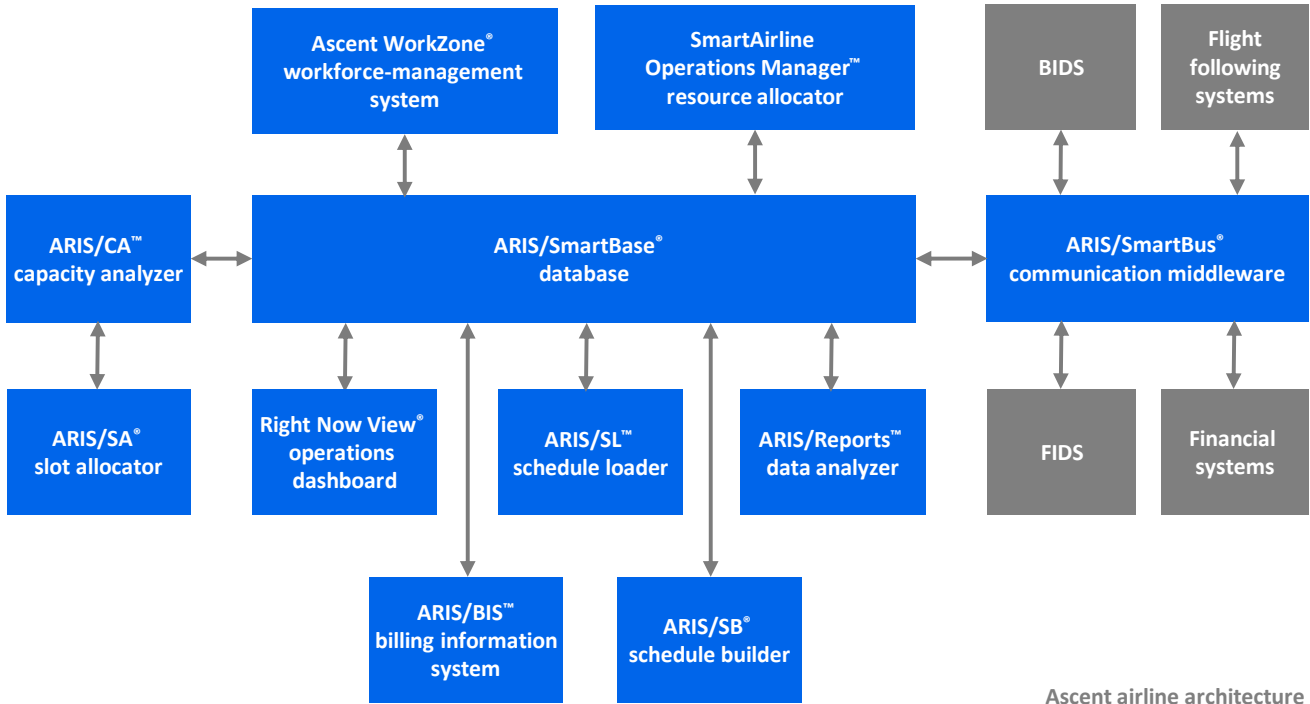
Ascent WorkZone® workforce-management system

SmartAirline Operations Manager™ resource allocator

BIDS

Flight following systems

ARIS/CA™ capacity analyzer

ARIS/SmartBase® database

ARIS/SmartBus® communication middleware

ARIS/SA® slot allocator

Right Now View® operations dashboard

ARIS/SL™ schedule loader

ARIS/Reports™ data analyzer

FIDS

Financial systems

ARIS/BIS™ billing information system

ARIS/SB® schedule builder

Ascent airline architecture